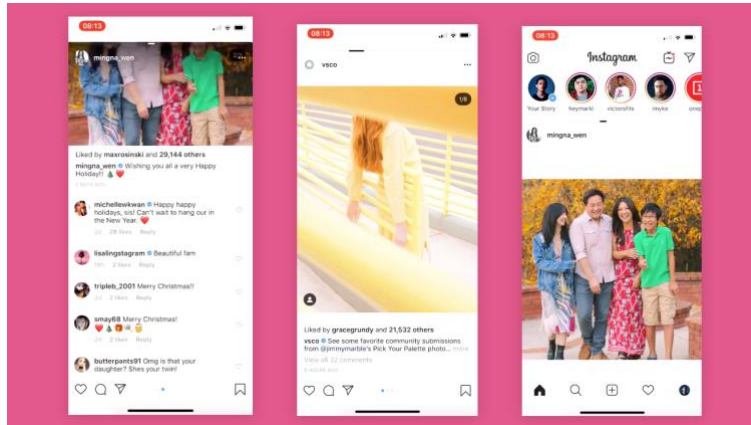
08:13

mingna_wen

Liked by maxrosinski and 29,144 others

mingna_wen Wishing you all a very Happy Holiday!

michellewkwan Happy happy holidays, sis! Can't wait to hang out in the New Year.

lisalingstagram Beautiful fam

tripleb_2001 Merry Christmas!!

smay68 Merry Christmas!

butterpants91 Omg is that your daughter? Shes your twin!

08:13

vsco

1/6

Liked by gracegrundy and 21,532 others

vsco See some favorite community submissions from @jimmymarble's Pick Your Palette photo... more

View all 32 comments

08:13

Instagram

Your Story

heymarki

victorshfs

rmyke

mingna_wen